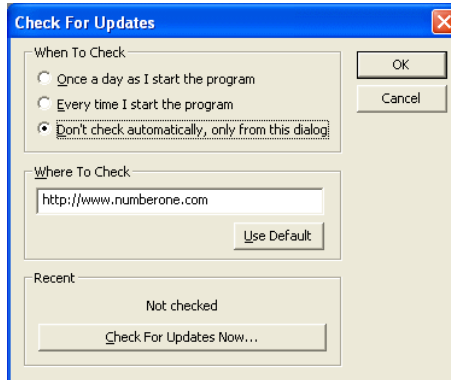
Check For Updates

When To Check

Once a day as I start the program

Every time I start the program

Don't check automatically, only from this dialog

OK

Cancel

Where To Check

http://www.numberone.com

Use Default

Recent

Not checked

Check For Updates Now...